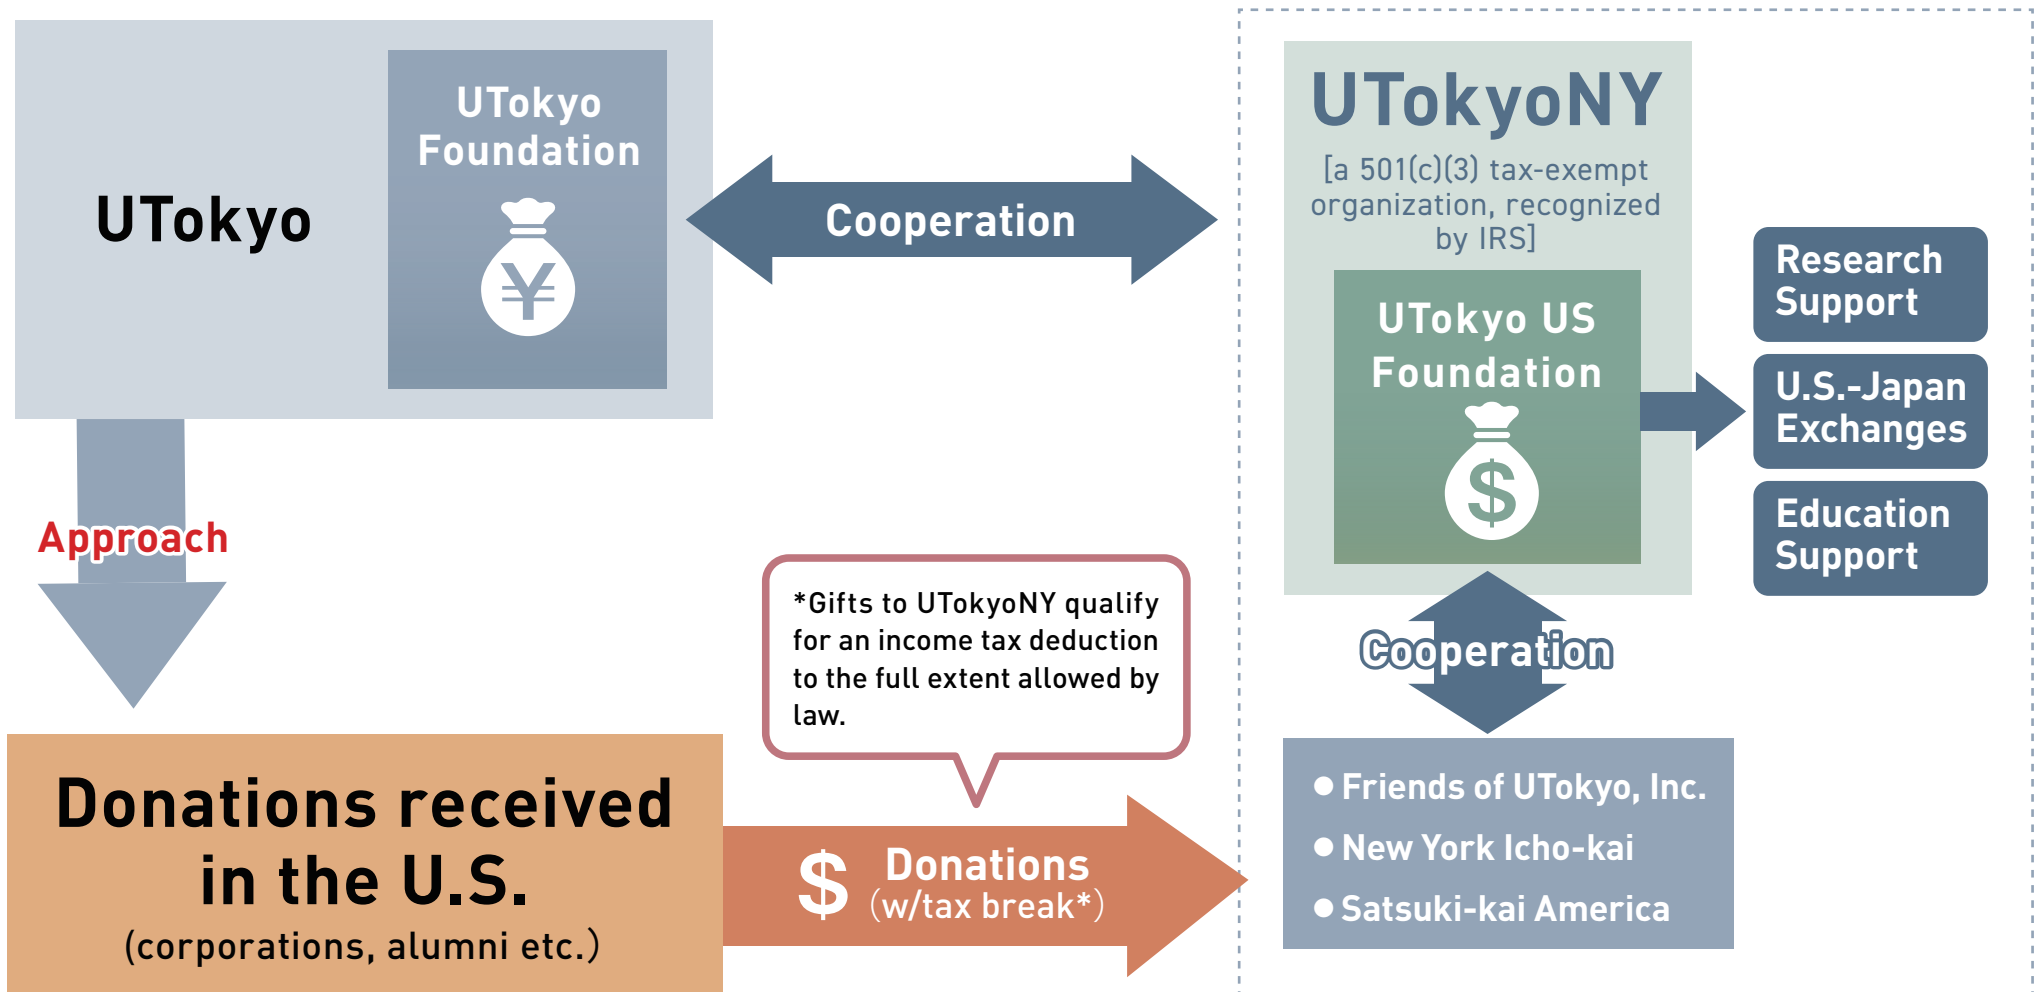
UTokyo

UTokyo Foundation

¥

Cooperation

UTokyoNY

[a 501(c)(3) tax-exempt organization, recognized by IRS]

UTokyo US Foundation

$

Research Support

U.S.-Japan Exchanges

Education Support

Approach

*Gifts to UTokyoNY qualify for an income tax deduction to the full extent allowed by law.

Cooperation

Donations received in the U.S.

(corporations, alumni etc.)

$ Donations (w/tax break*)

● Friends of UTokyo, Inc.

● New York Icho-kai

● Satsuki-kai America